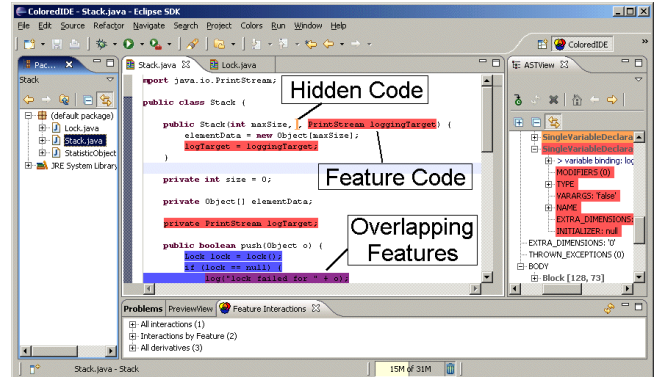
ColoredIDE - Stack.java - Eclipse SDK

File Edit Source Refactor Navigate Search Project Colors Run Window Help

ColoredIDE

Pac... Stack

(default package)
Lock.java
Stack.java
StatisticObject
JRE System Library

Stack.java Lock.java

mport java.io.PrintStream;

public class Stack {

public Stack(int maxSize, , PrintStream loggingTarget) {
elementData = new Object[maxSize];
logTarget = loggingTarget;
}

private int size = 0;

private Object[] elementData;

private PrintStream logTarget;

public boolean push(Object o) {
Lock lock = lock();
if (lock == null) {
log("lock failed for " + o);

Hidden Code

Feature Code

Overlapping Features

ASTView

SingleVariableDeclara
SingleVariableDeclara
> variable binding: log
MODIFIERS (0)
TYPE
VARARGS: 'false'
NAME
EXTRA_DIMENSIONS:
INITIALIZER: null
EXTRA_DIMENSIONS: '0'
THROWN_EXCEPTIONS (0)
BODY
Block [128, 73]

Problems PreviewView Feature Interactions

All interactions (1)
Interactions by Feature (2)
All derivatives (3)

Stack.java - Stack 15M of 31M